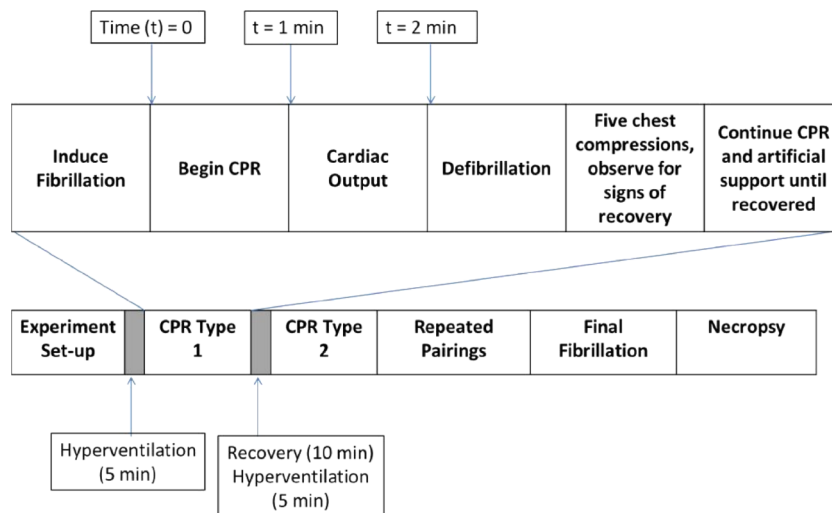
Time (t) = 0

t = 1 min

t = 2 min

| Induce Fibrillation | Begin CPR | Cardiac Output | Defibrillation | Five chest compressions, observe for signs of recovery | Continue CPR and artificial support until recovered |
|---|---|---|---|---|---|

| Experiment Set-up | | CPR Type 1 | | CPR Type 2 | Repeated Pairings | Final Fibrillation | Necropsy |
|---|---|---|---|---|---|---|---|

Hyperventilation (5 min)

Recovery (10 min) Hyperventilation (5 min)